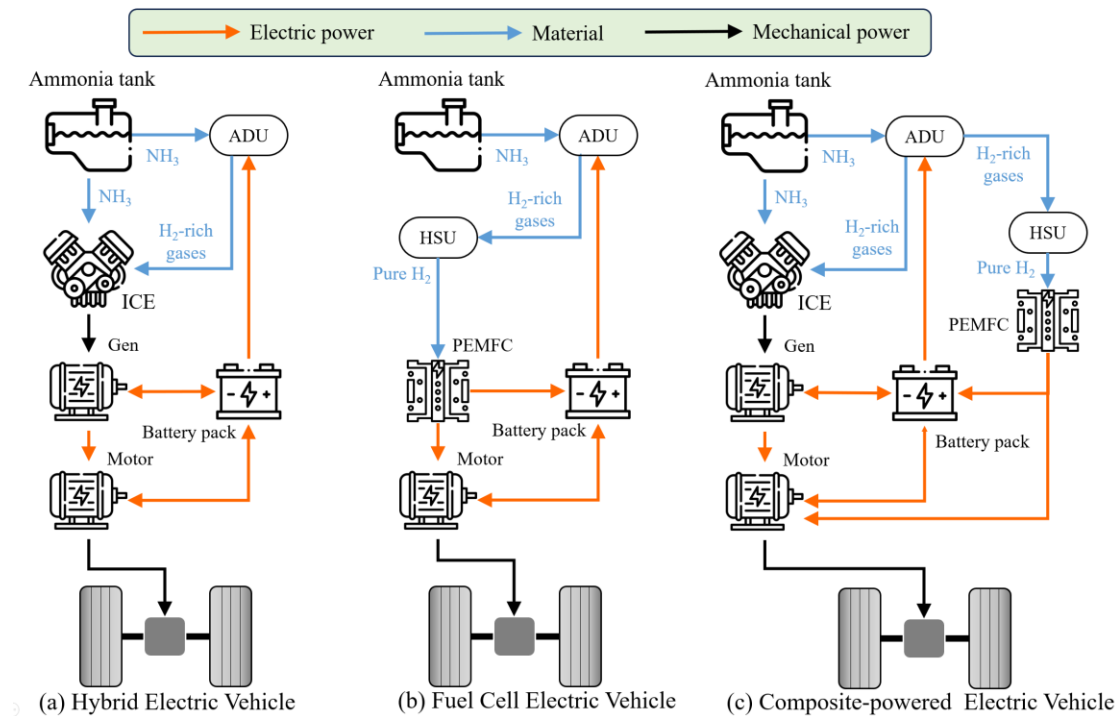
Electric power

Material

Mechanical power

Ammonia tank

ADU

$NH_3$

$NH_3$

$H_2$-rich gases

ICE

Gen

Battery pack

Motor

(a) Hybrid Electric Vehicle

Ammonia tank

ADU

$NH_3$

$H_2$-rich gases

HSU

Pure $H_2$

PEMFC

Battery pack

Motor

(b) Fuel Cell Electric Vehicle

Ammonia tank

ADU

$NH_3$

$H_2$-rich gases

HSU

Pure $H_2$

$NH_3$

$H_2$-rich gases

ICE

PEMFC

Gen

Battery pack

Motor

(c) Composite-powered Electric Vehicle